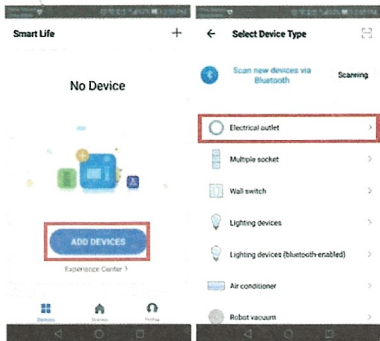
Smart Life

+

No Device

ADD DEVICES

Experience Center >

Devices

Scenes

Profile

Select Device Type

Scan new devices via Bluetooth

Scanning

Electrical outlet

>

Multiple socket

>

Wall switch

>

Lighting devices

>

Lighting devices (bluetooth-enabled)

>

Air conditioner

>

Robot vacuum

>